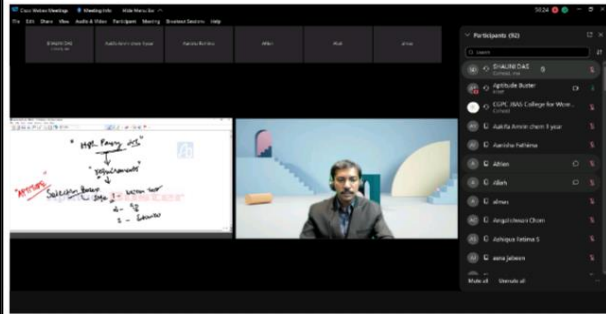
Cisco Webex Meetings Meeting Info Hide Menu Bar

File Edit Share View Audio & Video Participant Meeting Breakout Sessions Help

10:24

SHALINI DAS

Aakifa Amrin chem 3year

Aamisha Fathima

Afrien

Afsal

almas

"APTITUDE"

Selection Board

Participants (92)

Search

SHALINI DAS
Cohost, me

Aptitude Buster
Host

CGPC JBAS College for Wom...
Cohost

Aakifa Amrin chem 3 year

Aamisha Fathima

Afrien

Afsah

almas

Amgad ahwani Chem

Ashiqua Fatima S

asna Jabeen

Mute all Unmute all